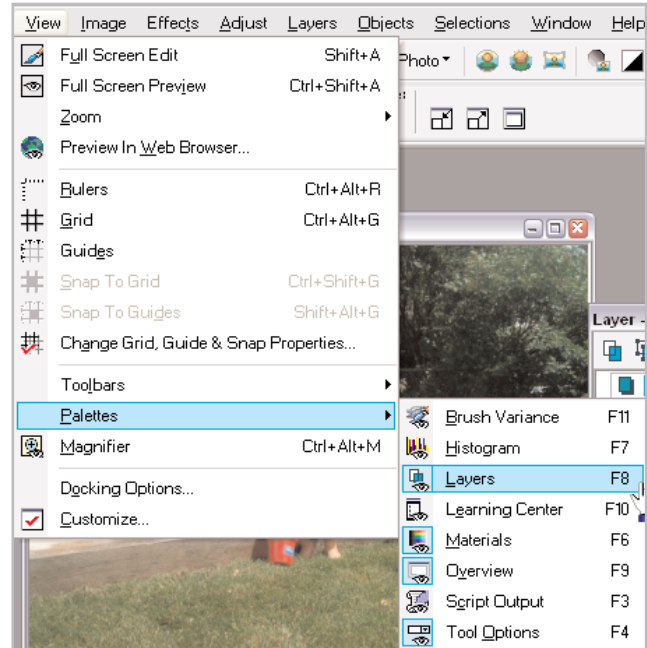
View Image Effects Adjust Layers Objects Selections Window Help

Full Screen Edit Shift+A
Full Screen Preview Ctrl+Shift+A
Zoom
Preview In Web Browser...
Rulers Ctrl+Alt+R
Grid Ctrl+Alt+G
Guides
Snap To Grid Ctrl+Shift+G
Snap To Guides Shift+Alt+G
Change Grid, Guide & Snap Properties...
Toolbars
Palettes
Magnifier Ctrl+Alt+M
Docking Options...
Customize...

Photo

Layer -

Brush Variance F11
Histogram F7
Layers F8
Learning Center F10
Materials F6
Overview F9
Script Output F3
Tool Options F4